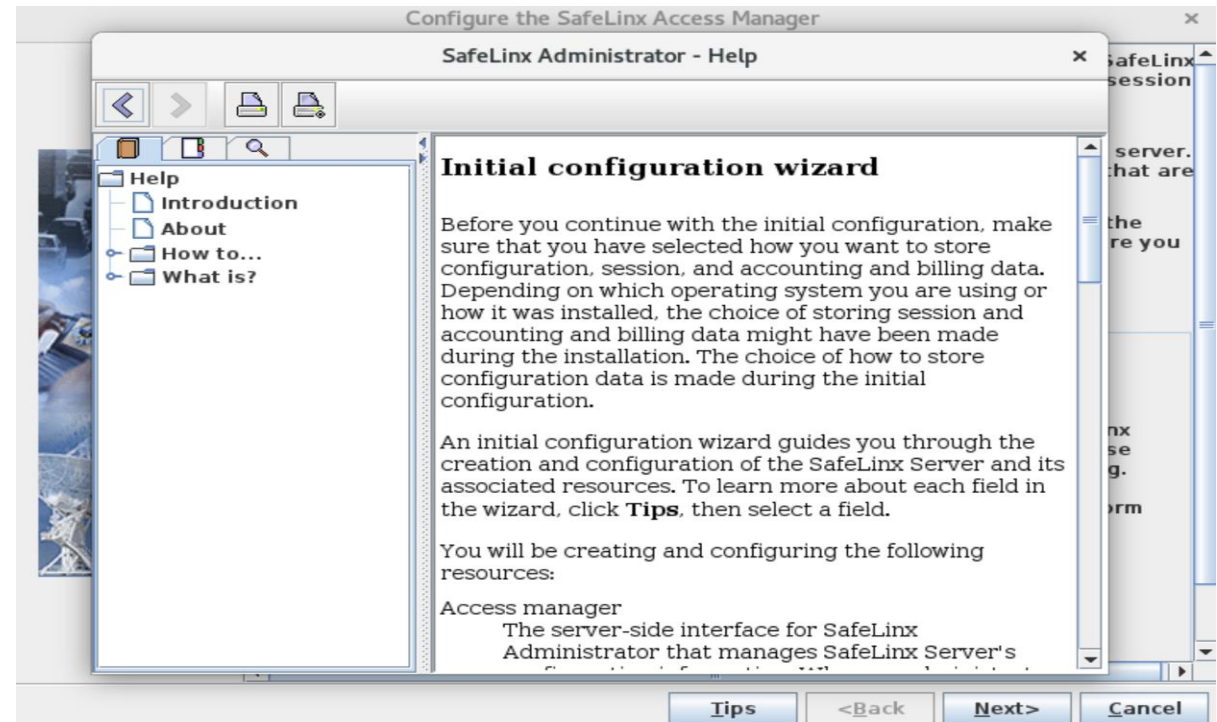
Configure the SafeLinx Access Manager

SafeLinx Administrator - Help

Help
Introduction
About
How to...
What is?

Initial configuration wizard

Before you continue with the initial configuration, make sure that you have selected how you want to store configuration, session, and accounting and billing data. Depending on which operating system you are using or how it was installed, the choice of storing session and accounting and billing data might have been made during the installation. The choice of how to store configuration data is made during the initial configuration.

An initial configuration wizard guides you through the creation and configuration of the SafeLinx Server and its associated resources. To learn more about each field in the wizard, click **Tips**, then select a field.

You will be creating and configuring the following resources:

Access manager
The server-side interface for SafeLinx Administrator that manages SafeLinx Server's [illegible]

safeLinx
session
server.
that are
the
re you
nx
se
g.
orm

Tips
<Back
Next>
Cancel